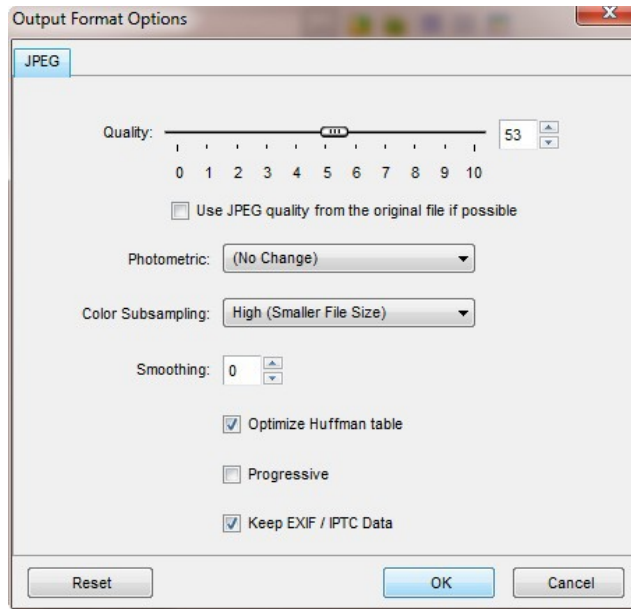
Output Format Options

JPEG

Quality: 53

0 1 2 3 4 5 6 7 8 9 10

Use JPEG quality from the original file if possible

Photometric: (No Change)

Color Subsampling: High (Smaller File Size)

Smoothing: 0

Optimize Huffman table

Progressive

Keep EXIF / IPTC Data

Reset

OK

Cancel